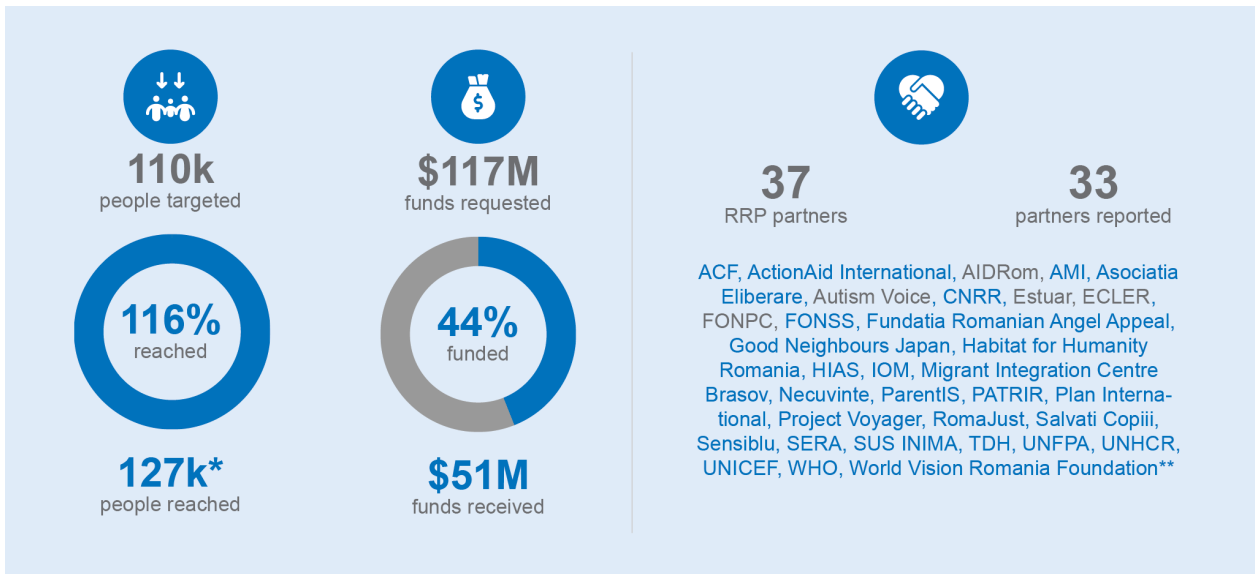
110k
people targeted

116%
reached

127k*
people reached

$
$117M
funds requested

44%
funded

$51M
funds received

37
RRP partners

33
partners reported

ACF, ActionAid International, AIDRom, AMI, Asociatia Eliberare, Autism Voice, CNRR, Estuar, ECLER, FONPC, FONSS, Fundatia Romanian Angel Appeal, Good Neighbours Japan, Habitat for Humanity Romania, HIAS, IOM, Migrant Integration Centre Brasov, Necuvinte, ParentIS, PATRIR, Plan International, Project Voyager, RomaJust, Salvati Copiii, Sensiblu, SERA, SUS INIMA, TDH, UNFPA, UNHCR, UNICEF, WHO, World Vision Romania Foundation**